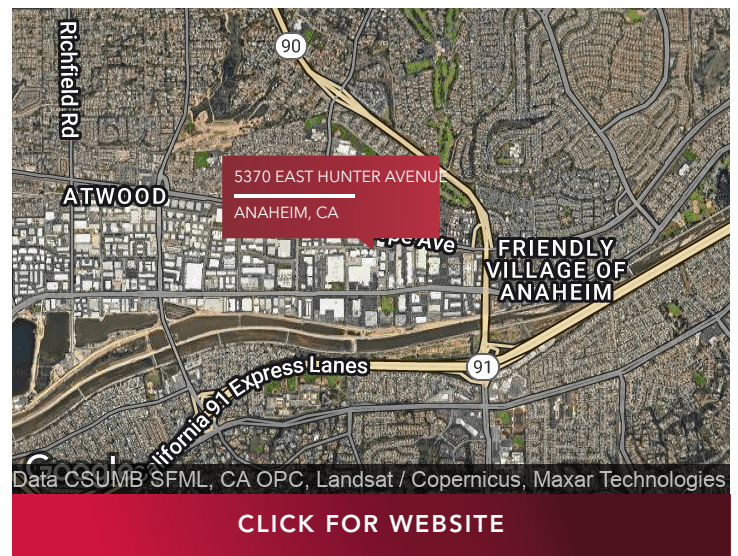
Richfield Rd

90

ATWOOD

5370 EAST HUNTER AVENUE

ANAHEIM, CA

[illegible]pe Ave

FRIENDLY VILLAGE OF ANAHEIM

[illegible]lifornia 91 Express Lanes

91

Google

Data CSUMB SFML, CA OPC, Landsat / Copernicus, Maxar Technologies

CLICK FOR WEBSITE